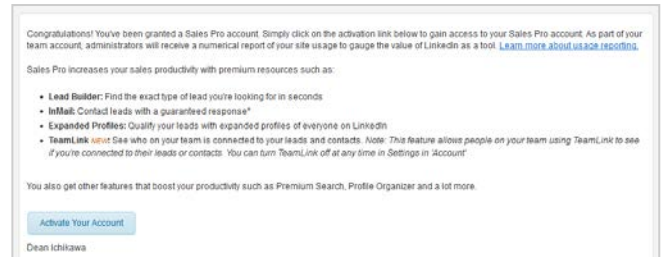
Congratulations! You've been granted a Sales Pro account. Simply click on the activation link below to gain access to your Sales Pro account. As part of your team account, administrators will receive a numerical report of your site usage to gauge the value of LinkedIn as a tool. Learn more about usage reporting.

Sales Pro increases your sales productivity with premium resources such as:

- **Lead Builder:** Find the exact type of lead you're looking for in seconds
- **InMail:** Contact leads with a guaranteed response*
- **Expanded Profiles:** Qualify your leads with expanded profiles of everyone on LinkedIn
- **TeamLink** new! See who on your team is connected to your leads and contacts. *Note: This feature allows people on your team using TeamLink to see if you're connected to their leads or contacts. You can turn TeamLink off at any time in Settings in 'Account'*

You also get other features that boost your productivity such as Premium Search, Profile Organizer and a lot more.

Activate Your Account

Dean Ichikawa